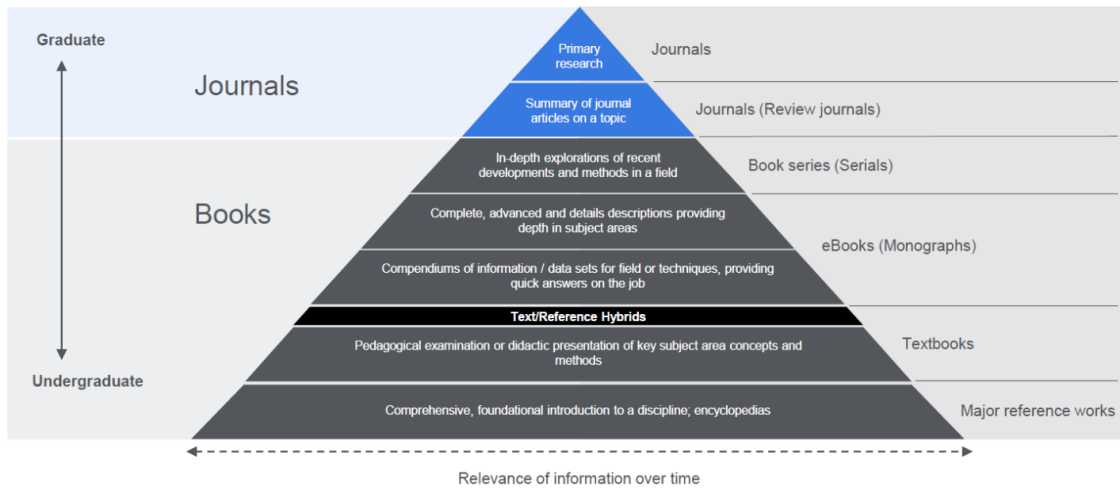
Graduate

Undergraduate

Journals

Books

Primary research

Summary of journal articles on a topic

In-depth explorations of recent developments and methods in a field

Complete, advanced and details descriptions providing depth in subject areas

Compendiums of information / data sets for field or techniques, providing quick answers on the job

Text/Reference Hybrids

Pedagogical examination or didactic presentation of key subject area concepts and methods

Comprehensive, foundational introduction to a discipline; encyclopedias

Journals

Journals (Review journals)

Book series (Serials)

eBooks (Monographs)

Textbooks

Major reference works

Relevance of information over time